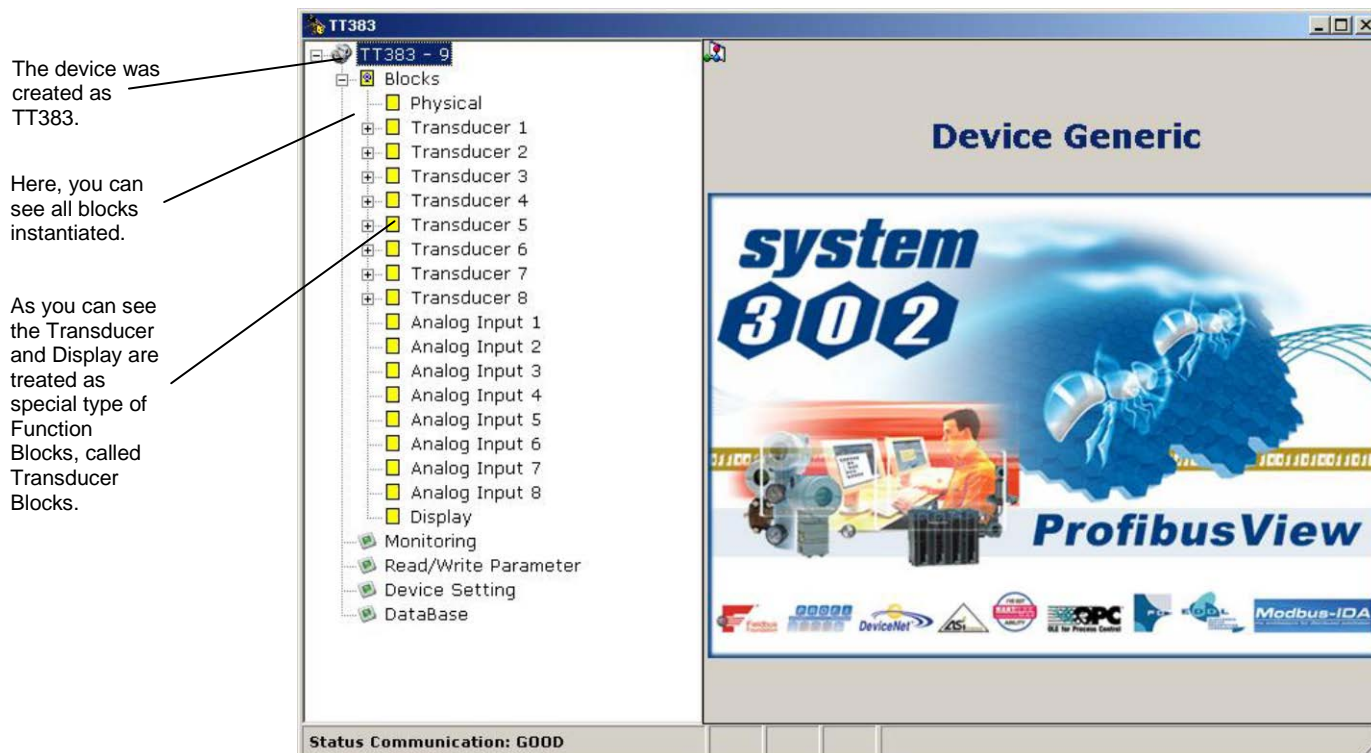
The device was created as TT383.

Here, you can see all blocks instantiated.

As you can see the Transducer and Display are treated as special type of Function Blocks, called Transducer Blocks.

TT383

TT383 - 9
Blocks
Physical
Transducer 1
Transducer 2
Transducer 3
Transducer 4
Transducer 5
Transducer 6
Transducer 7
Transducer 8
Analog Input 1
Analog Input 2
Analog Input 3
Analog Input 4
Analog Input 5
Analog Input 6
Analog Input 7
Analog Input 8
Display
Monitoring
Read/Write Parameter
Device Setting
DataBase

Device Generic

system
302

ProfibusView

DeviceNet
OPC
Modbus-IDA

Status Communication: GOOD